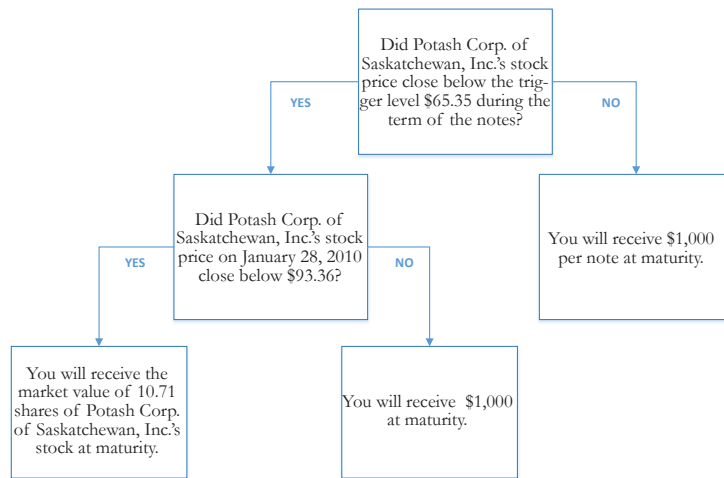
Did Potash Corp. of Saskatchewan, Inc.'s stock price close below the trigger level $65.35 during the term of the notes?

YES

NO

Did Potash Corp. of Saskatchewan, Inc.'s stock price on January 28, 2010 close below $93.36?

You will receive $1,000 per note at maturity.

YES

NO

You will receive the market value of 10.71 shares of Potash Corp. of Saskatchewan, Inc.'s stock at maturity.

You will receive $1,000 at maturity.